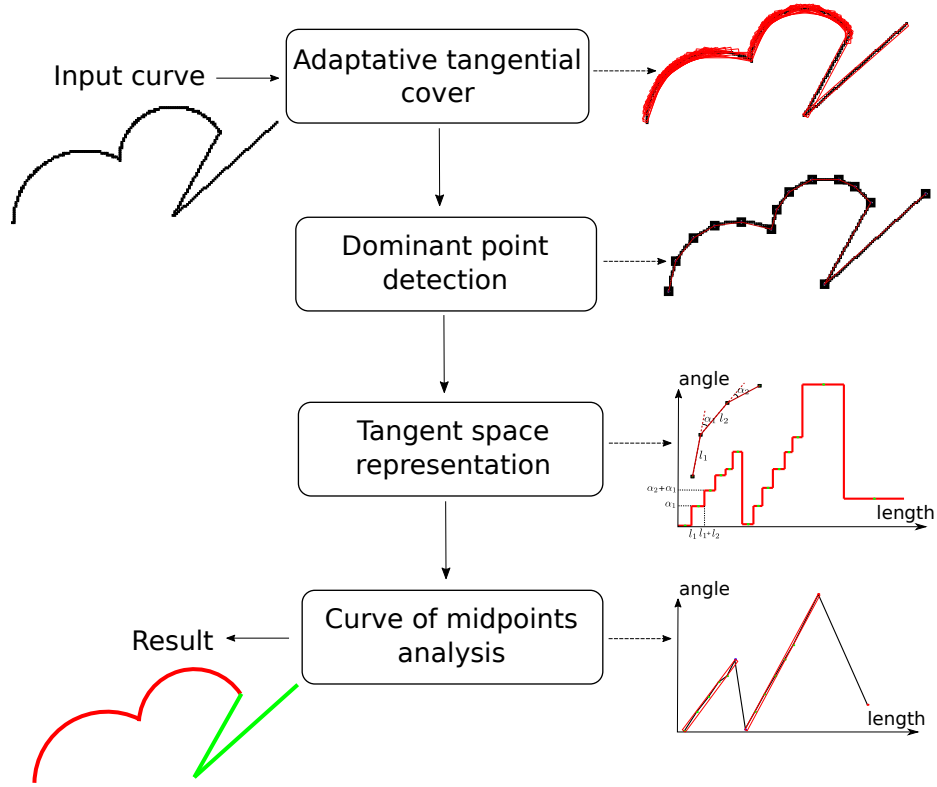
Input curve

Adaptative tangential cover

Dominant point detection

Tangent space representation

angle

$\alpha_1$

$l_2$

$l_1$

$\alpha_2$

$\alpha_2+\alpha_1$

$\alpha_1$

$l_1$ $l_1+l_2$

length

Curve of midpoints analysis

Result

angle

length